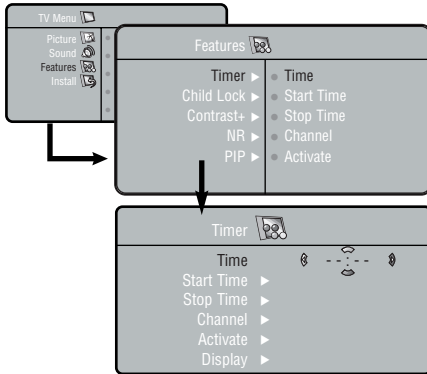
TV Menu

Picture
Sound
Features
Install

Features

Timer ►
Child Lock ►
Contrast+ ►
NR ►
PIP ►

Time
Start Time
Stop Time
Channel
Activate

Timer

Time - - : - -
Start Time ►
Stop Time ►
Channel ►
Activate ►
Display ►